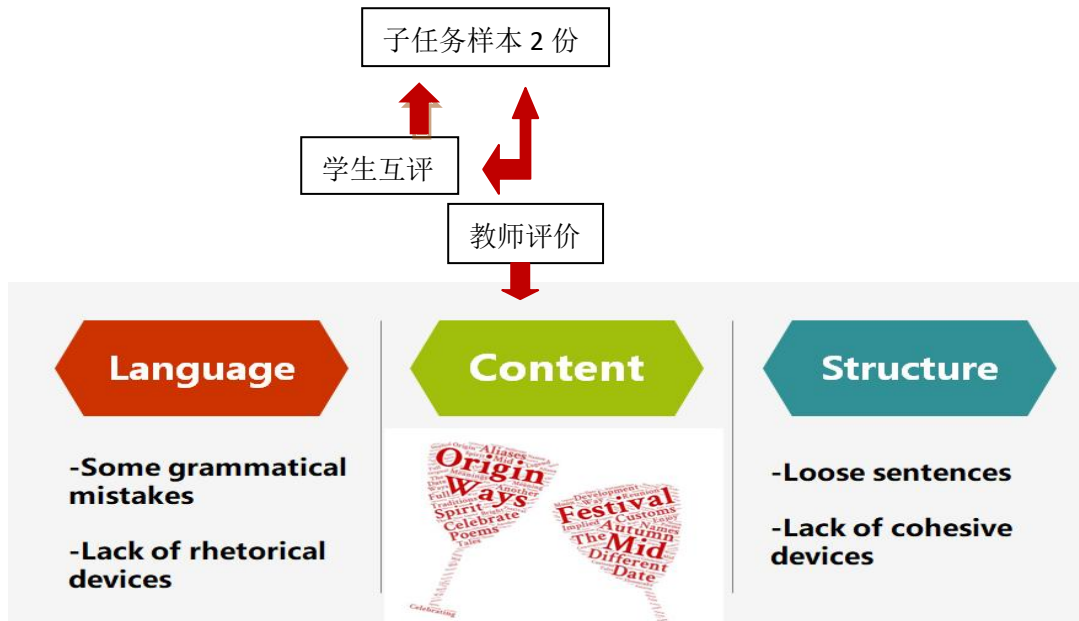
子任务样本 2 份

学生互评

教师评价

Language

-Some grammatical mistakes

-Lack of rhetorical devices

Content

Aliases Origin Ways Spirit Celebrate Poems Festival Customs The Mid Autumn Different Date Development Celebrating

Structure

-Loose sentences

-Lack of cohesive devices